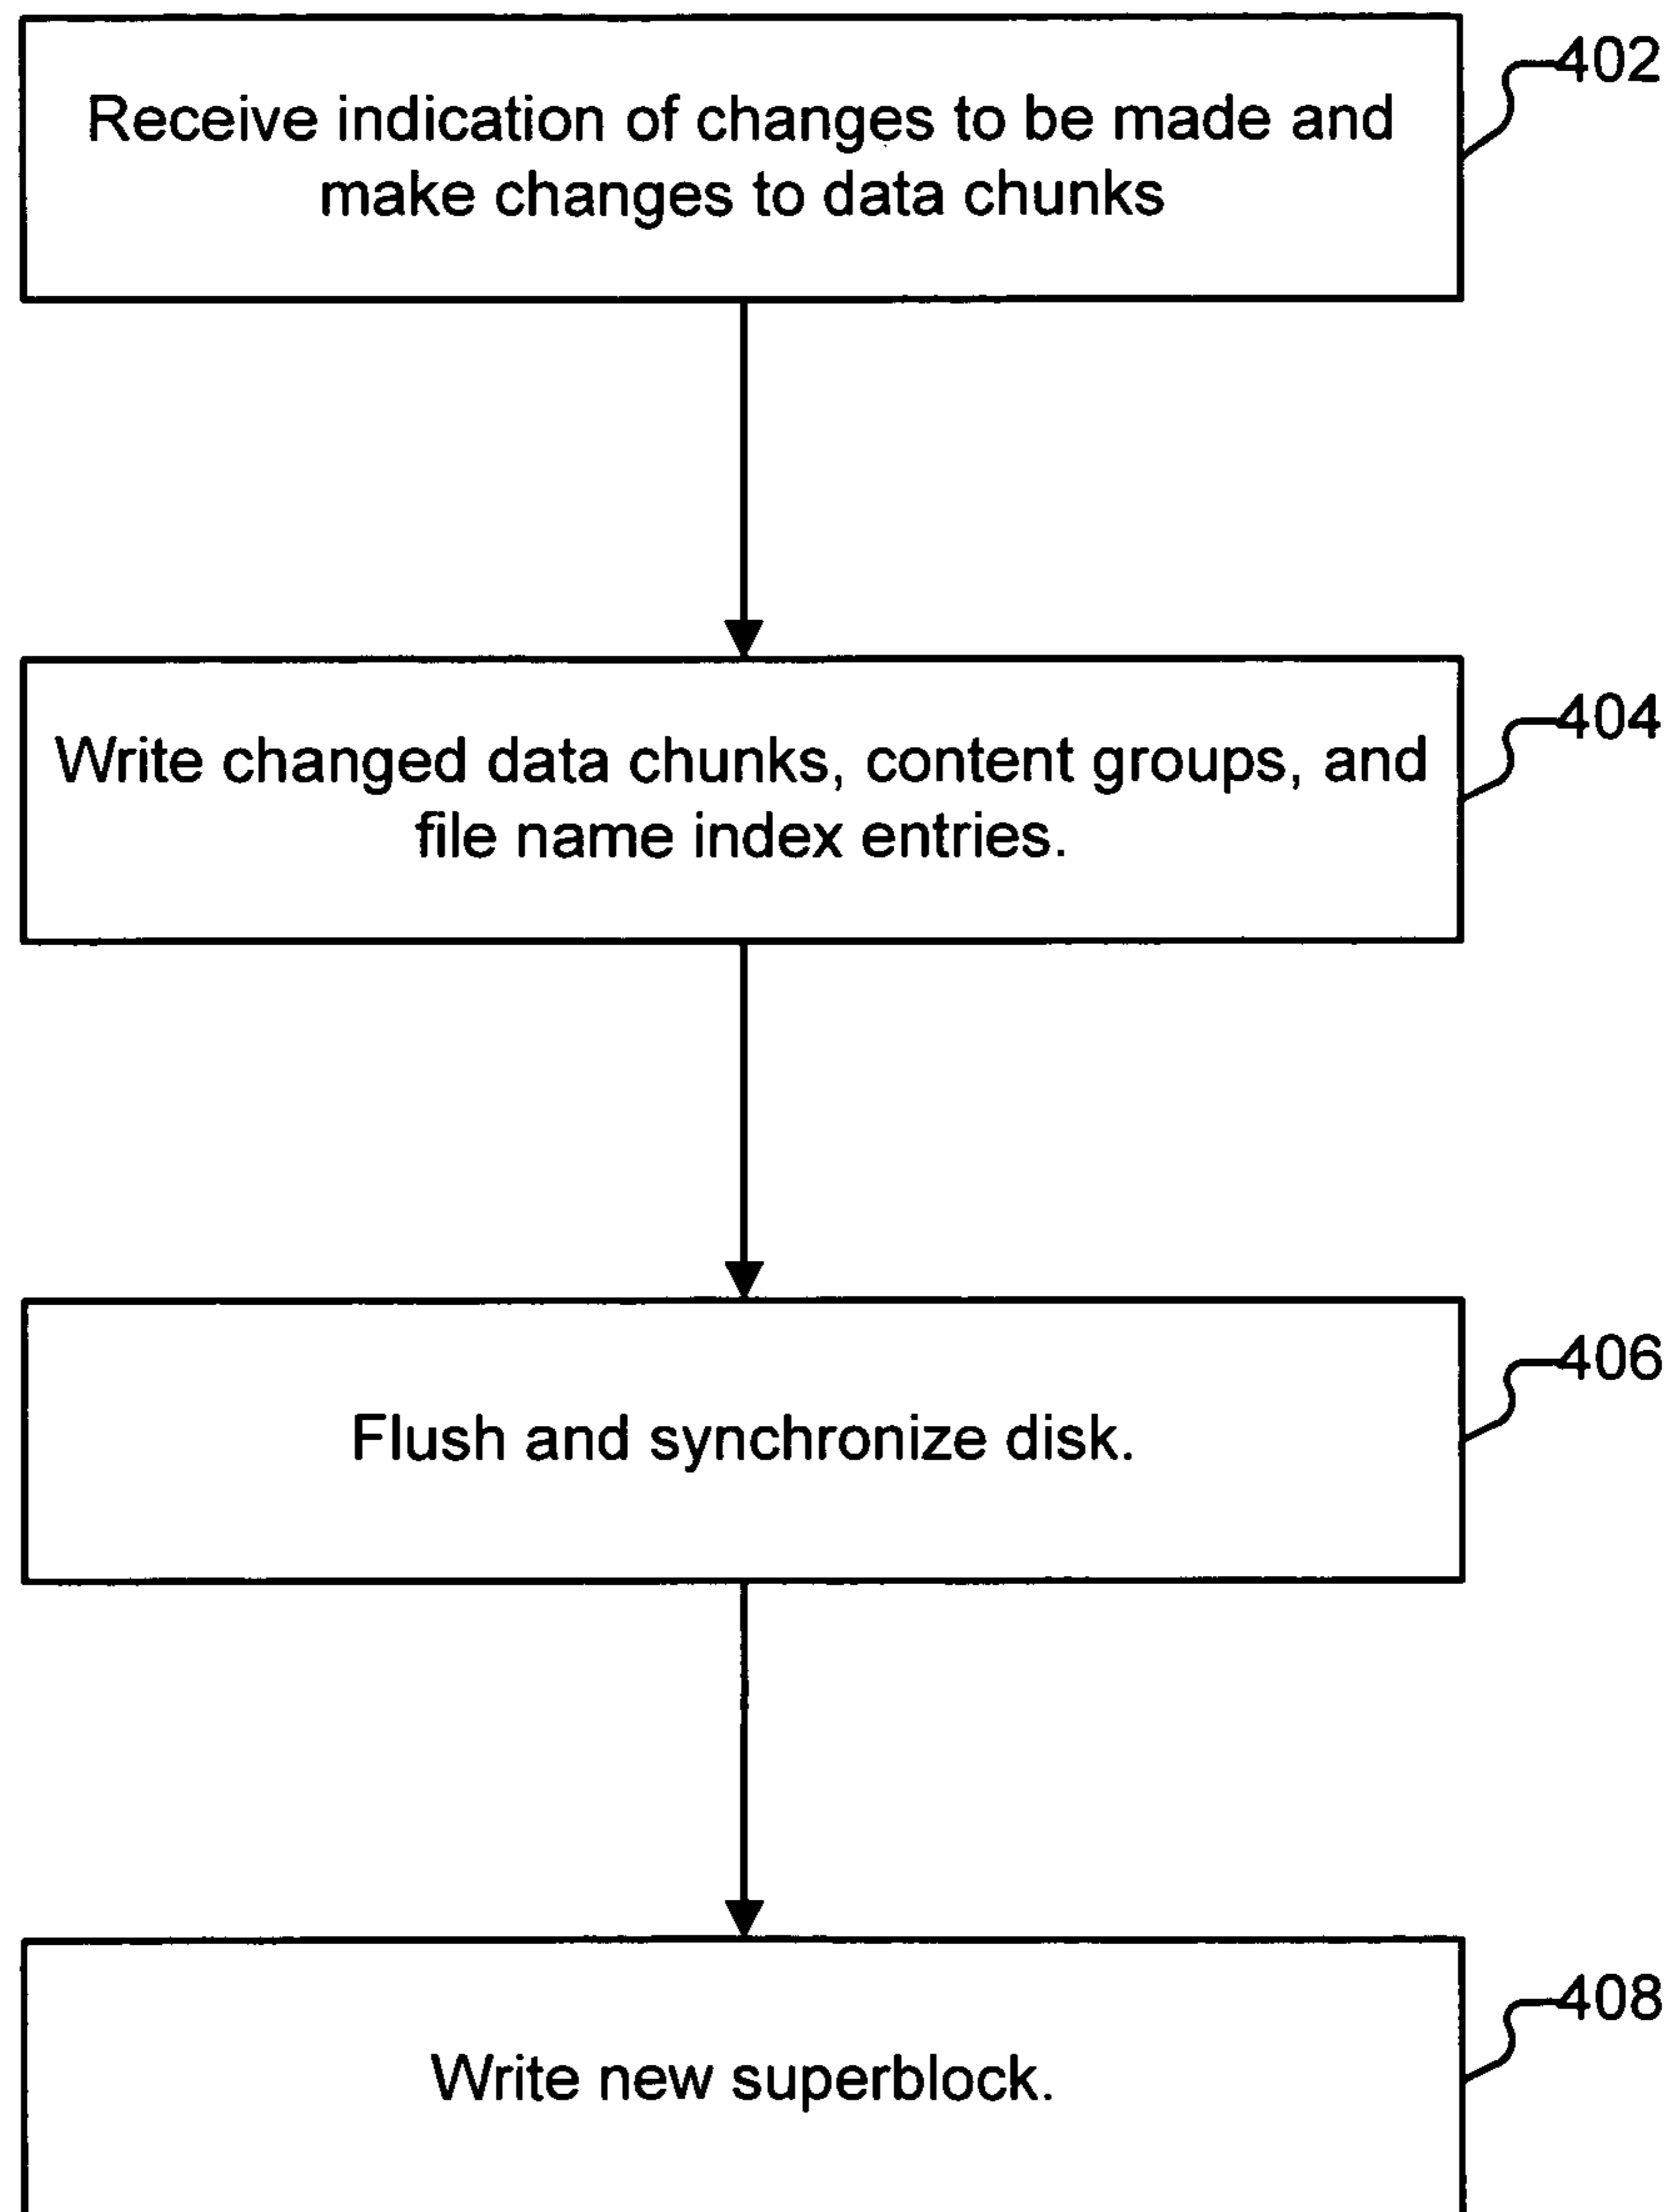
Receive indication of changes to be made and make changes to data chunks

402

Write changed data chunks, content groups, and file name index entries.

404

Flush and synchronize disk.

406

Write new superblock.

408